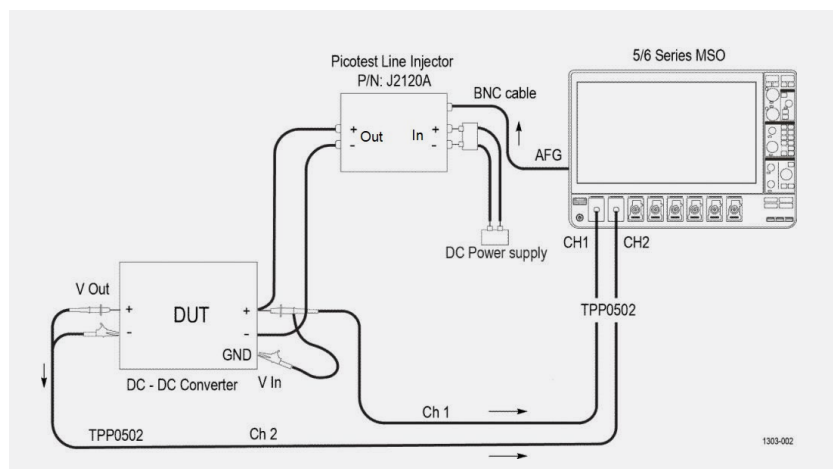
Picotest Line Injector
P/N: J2120A

5/6 Series MSO

BNC cable

+ Out
-

In +
-

AFG

DC Power supply

CH1 CH2

V Out

+
-

DUT

+
-
GND

TPP0502

DC - DC Converter

V In

Ch 1

TPP0502

Ch 2

1303-002